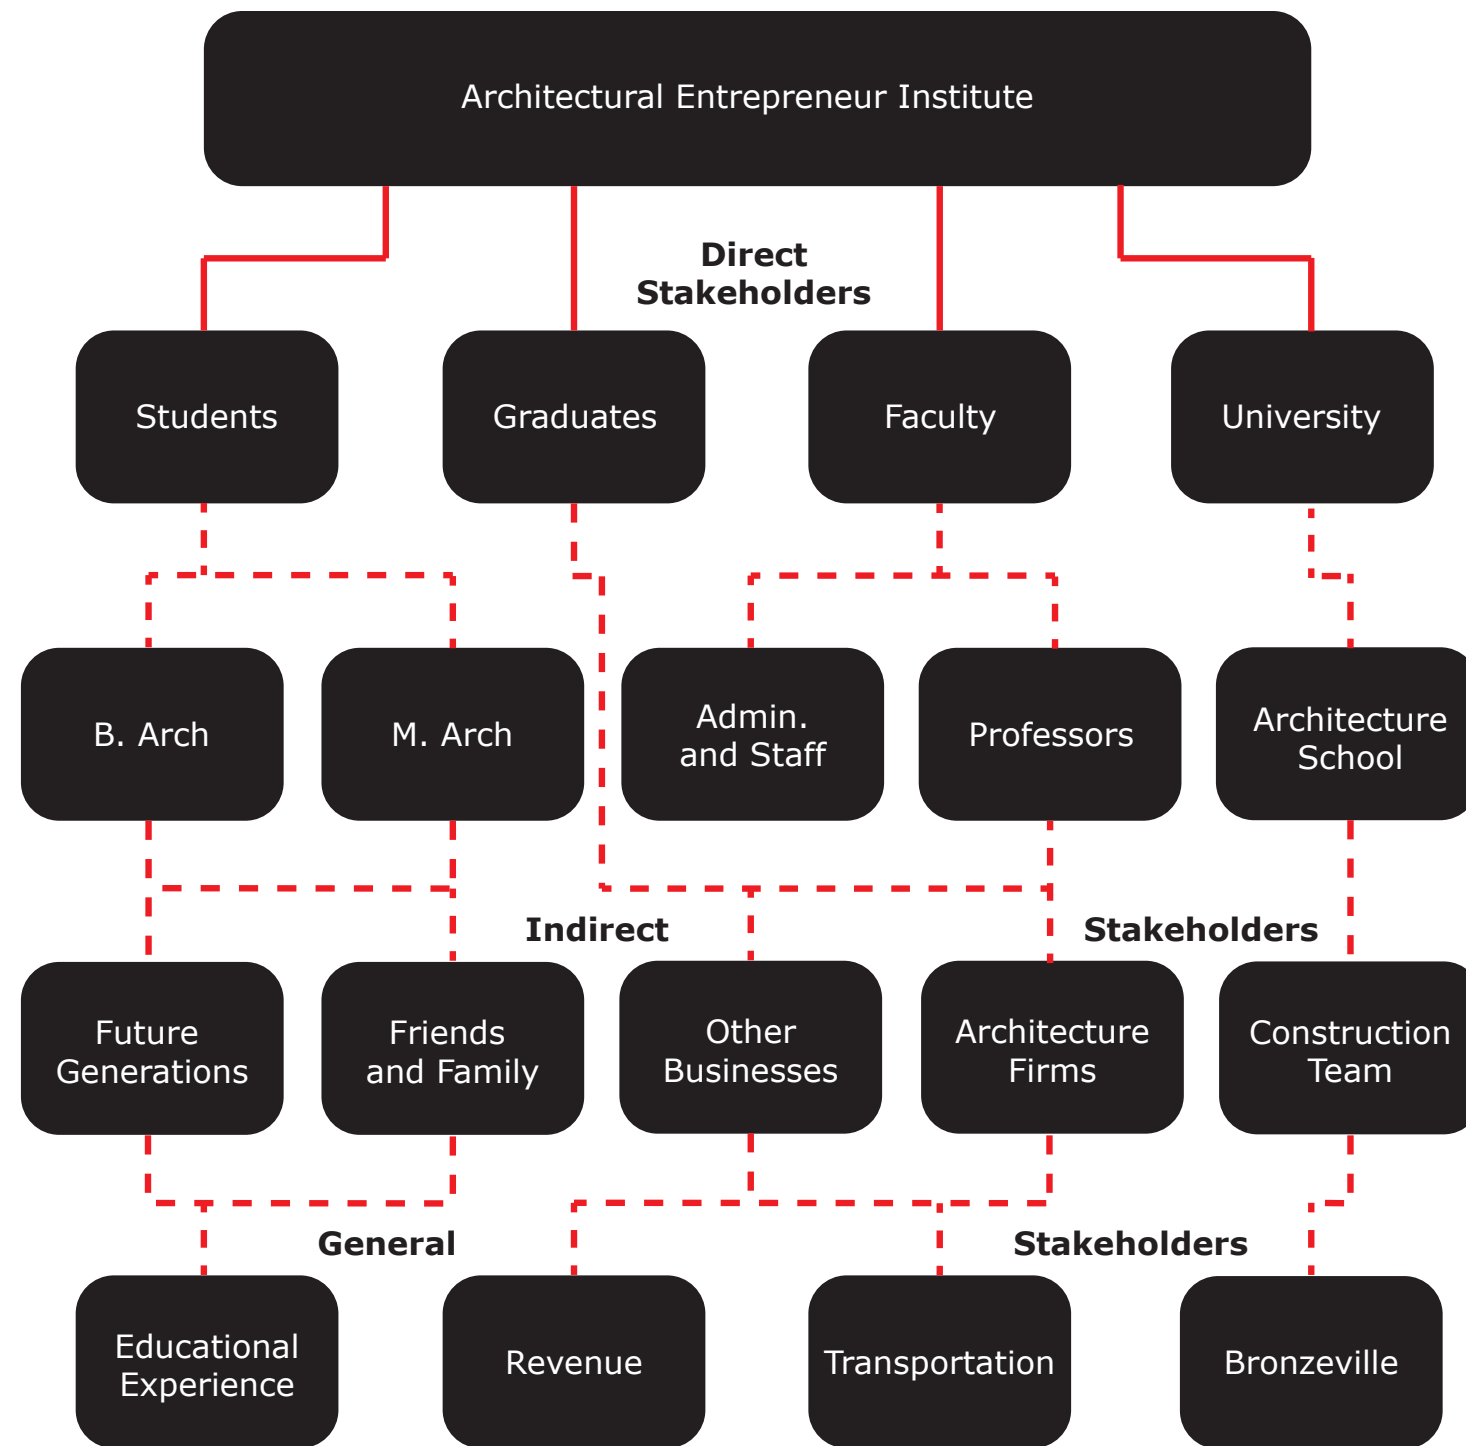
Architectural Entrepreneur Institute

Direct Stakeholders

Students

Graduates

Faculty

University

B. Arch

M. Arch

Admin. and Staff

Professors

Architecture School

Indirect

Stakeholders

Future Generations

Friends and Family

Other Businesses

Architecture Firms

Construction Team

General

Stakeholders

Educational Experience

Revenue

Transportation

Bronzeville